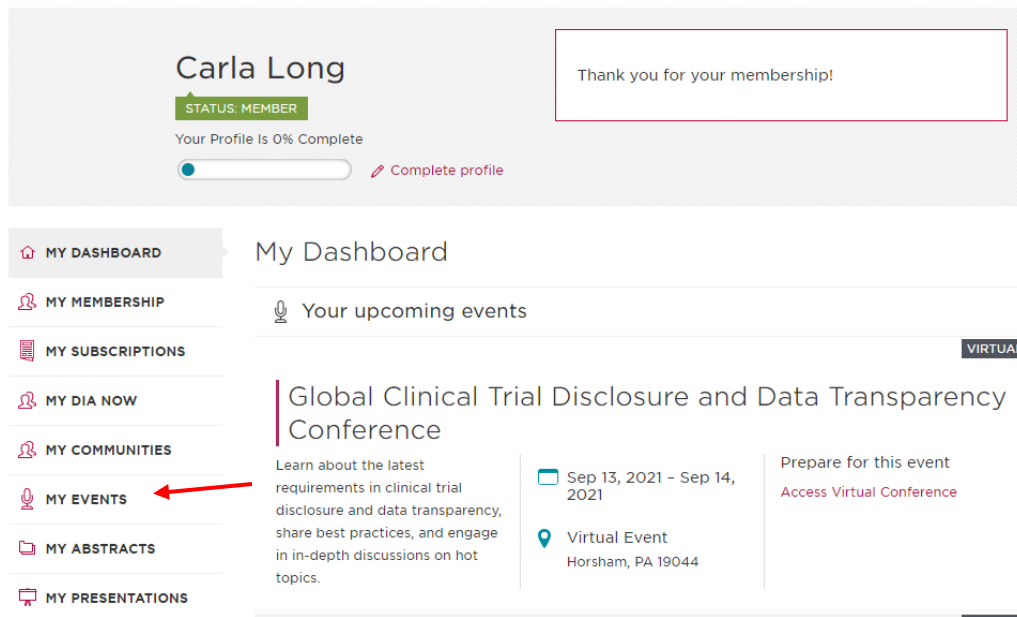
Carla Long

STATUS: MEMBER

Your Profile Is 0% Complete

Complete profile

Thank you for your membership!

MY DASHBOARD

MY MEMBERSHIP

MY SUBSCRIPTIONS

MY DIA NOW

MY COMMUNITIES

MY EVENTS

MY ABSTRACTS

MY PRESENTATIONS

My Dashboard

Your upcoming events

VIRTUA

Global Clinical Trial Disclosure and Data Transparency Conference

Learn about the latest requirements in clinical trial disclosure and data transparency, share best practices, and engage in in-depth discussions on hot topics.

Sep 13, 2021 – Sep 14, 2021

Virtual Event
Horsham, PA 19044

Prepare for this event

Access Virtual Conference